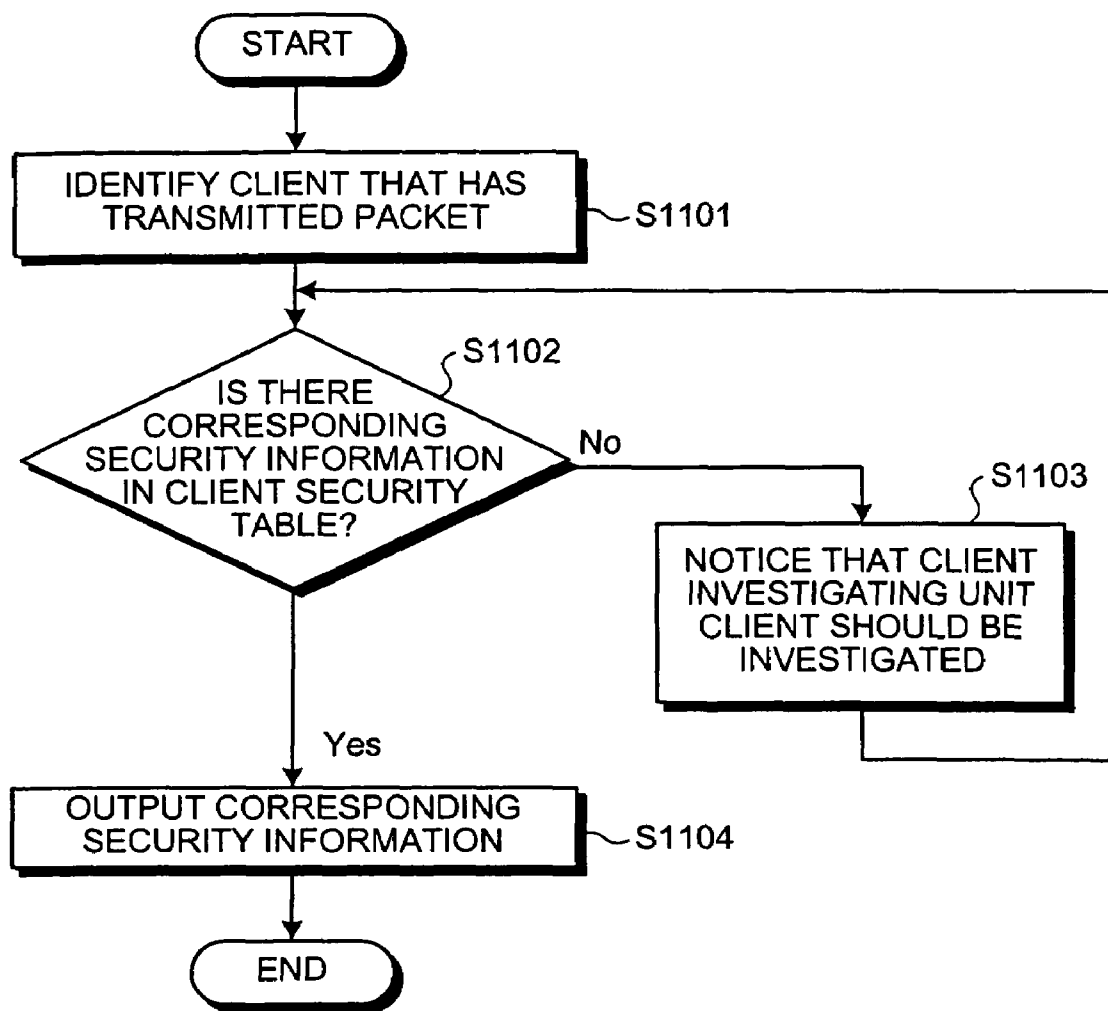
START

IDENTIFY CLIENT THAT HAS TRANSMITTED PACKET

S1101

S1102

IS THERE CORRESPONDING SECURITY INFORMATION IN CLIENT SECURITY TABLE?

No

S1103

NOTICE THAT CLIENT INVESTIGATING UNIT CLIENT SHOULD BE INVESTIGATED

Yes

OUTPUT CORRESPONDING SECURITY INFORMATION

S1104

END